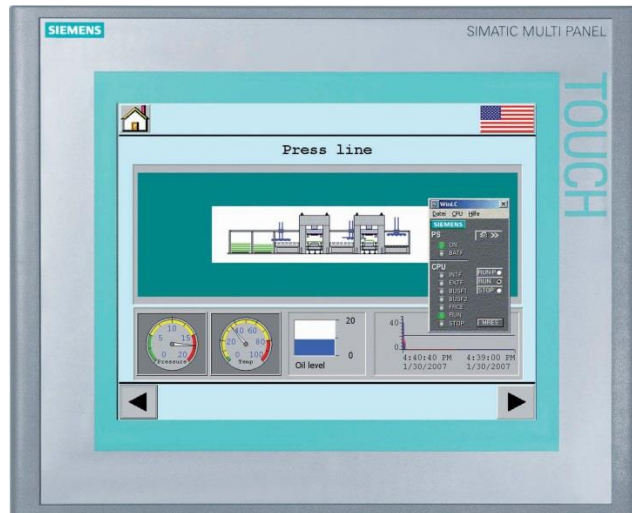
SIEMENS

SIMATIC MULTI PANEL

TOUCH

Press line

WinLC
Datei CPU Hilfe
SIEMENS
PS
ON
BATF
CPU
INTF
EXTF
BUSF1
BUSF2
FRCE
RUN
STOP
RUN-P
RUN
STOP
MRES

10
5 15
0 20
Pressure

40 60
20 80
0 100
Temp

20
0
Oil level

40
0
4:40:40 PM
1/30/2007
4:39:00 PM
1/30/2007